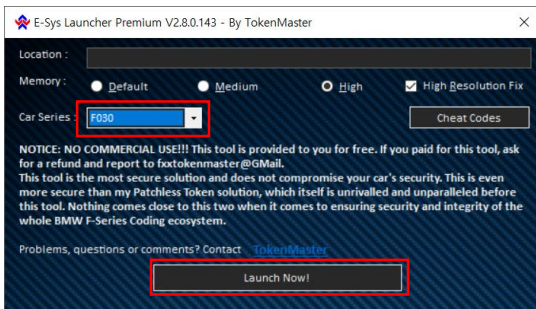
E-Sys Launcher Premium V2.8.0.143 - By TokenMaster

×

Location :

Memory : Default Medium High High Resolution Fix

Car Series : F030

Cheat Codes

NOTICE: NO COMMERCIAL USE!!! This tool is provided to you for free. If you paid for this tool, ask for a refund and report to fxxtokenmaster@GMail.
This tool is the most secure solution and does not compromise your car's security. This is even more secure than my Patchless Token solution, which itself is unrivalled and unparalleled before this tool. Nothing comes close to this two when it comes to ensuring security and integrity of the whole BMW F-Series Coding ecosystem.

Problems, questions or comments? Contact TokenMaster

Launch Now!